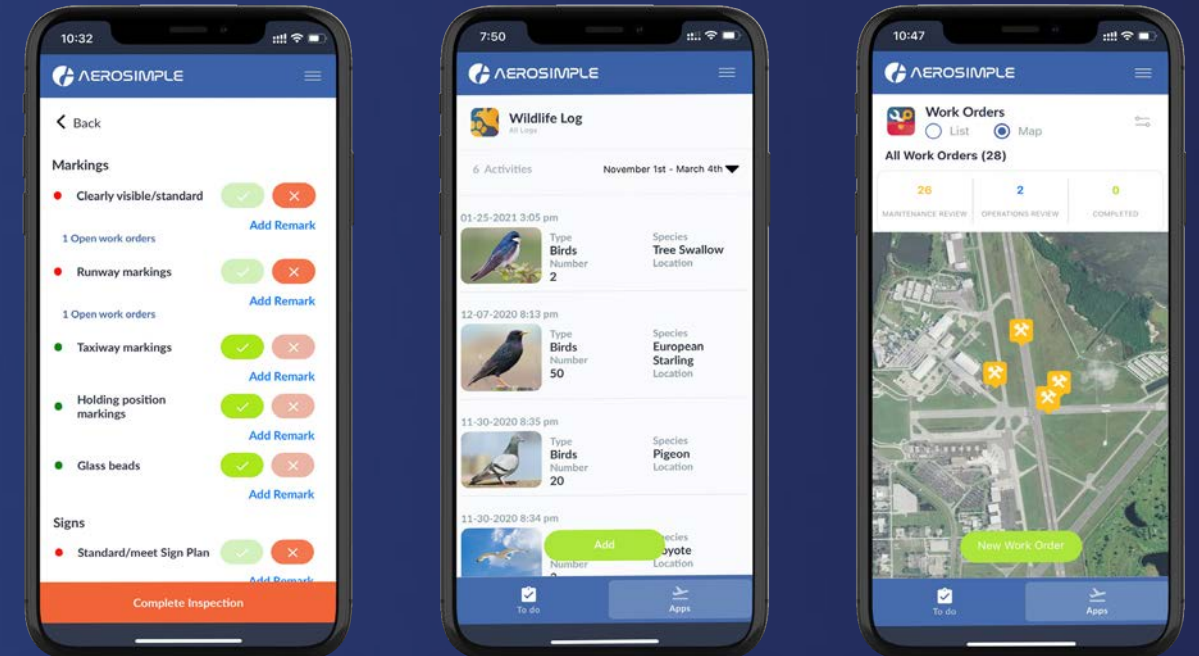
10:32

AEROSIMPLE

Back

Markings

Clearly visible/standard

Add Remark

1 Open work orders

Runway markings

Add Remark

1 Open work orders

Taxiway markings

Add Remark

Holding position markings

Add Remark

Glass beads

Add Remark

Signs

Standard/meet Sign Plan

Add Remark

Complete Inspection

7:50

AEROSIMPLE

Wildlife Log
All Logs

6 Activities

November 1st - March 4th

01-25-2021 3:05 pm
Type
Birds
Number
2
Species
Tree Swallow
Location

12-07-2020 8:13 pm
Type
Birds
Number
50
Species
European Starling
Location

11-30-2020 8:35 pm
Type
Birds
Number
20
Species
Pigeon
Location

11-30-2020 8:34 pm
Number
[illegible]
Species
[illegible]oyote
Location

Add

To do

Apps

10:47

AEROSIMPLE

Work Orders
List
Map

All Work Orders (28)

| 26 | 2 | 0 |
|---|---|---|
| MAINTENANCE REVIEW | OPERATIONS REVIEW | COMPLETED |

New Work Order

To do

Apps